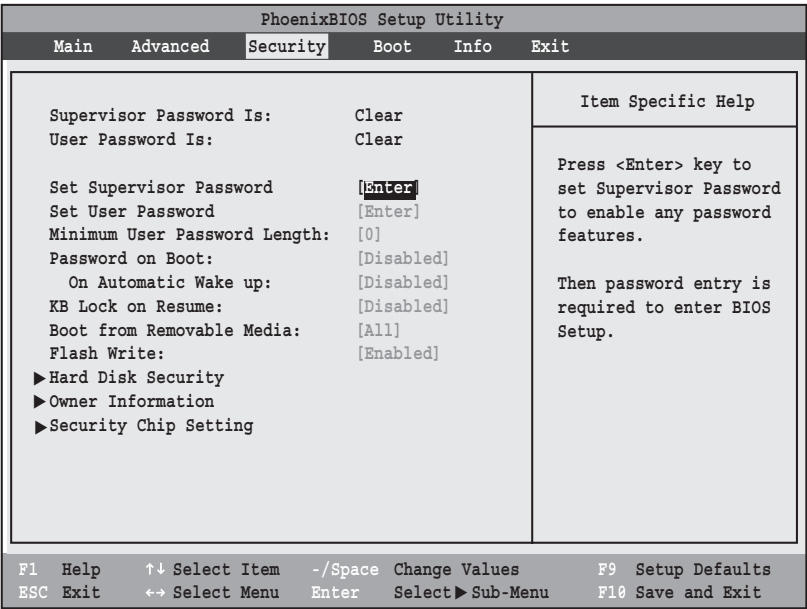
PhoenixBIOS Setup Utility

Main Advanced Security Boot Info Exit

Supervisor Password Is: Clear
User Password Is: Clear

Set Supervisor Password [Enter]
Set User Password [Enter]
Minimum User Password Length: [0]
Password on Boot: [Disabled]
On Automatic Wake up: [Disabled]
KB Lock on Resume: [Disabled]
Boot from Removable Media: [All]
Flash Write: [Enabled]
▶Hard Disk Security
▶Owner Information
▶Security Chip Setting

Item Specific Help

Press <Enter> key to set Supervisor Password to enable any password features.

Then password entry is required to enter BIOS Setup.

F1 Help ↑↓ Select Item -/Space Change Values F9 Setup Defaults
ESC Exit ↔ Select Menu Enter Select ▶ Sub-Menu F10 Save and Exit